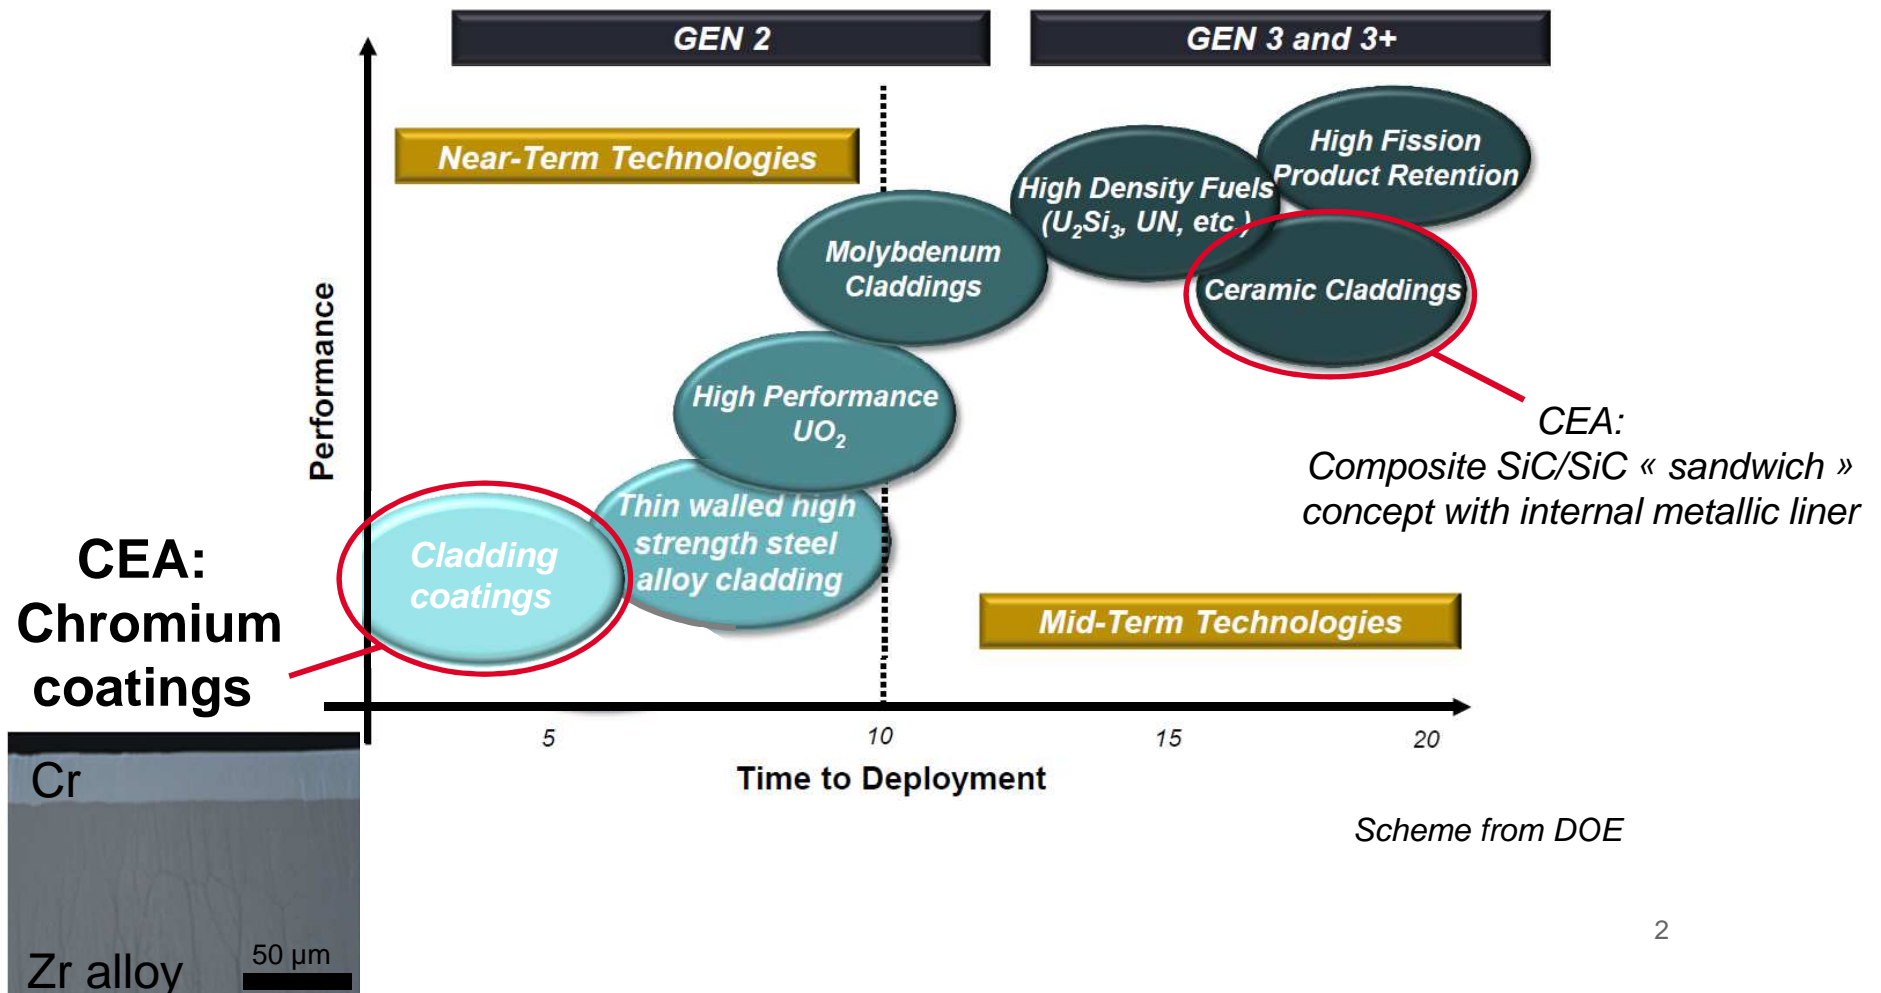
GEN 2

GEN 3 and 3+

Near-Term Technologies

Performance

High Fission Product Retention

High Density Fuels ($U_2Si_3$, UN, etc.)

Molybdenum Claddings

Ceramic Claddings

High Performance $UO_2$

CEA: Composite SiC/SiC « sandwich » concept with internal metallic liner

Thin walled high strength steel alloy cladding

Cladding coatings

CEA: Chromium coatings

Mid-Term Technologies

5

10

15

20

Time to Deployment

Scheme from DOE

Cr

Zr alloy

50 µm

2